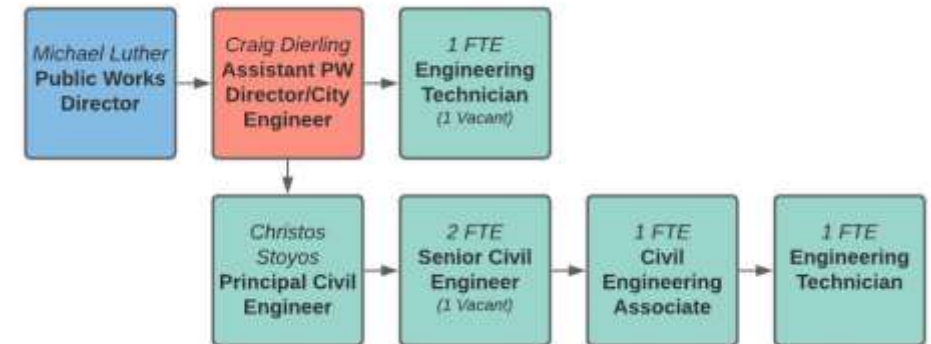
Michael Luther
Public Works Director

Craig Dierling
Assistant PW Director/City Engineer

1 FTE
Engineering Technician
(1 Vacant)

Christos Stoyos
Principal Civil Engineer

2 FTE
Senior Civil Engineer
(1 Vacant)

1 FTE
Civil Engineering Associate

1 FTE
Engineering Technician